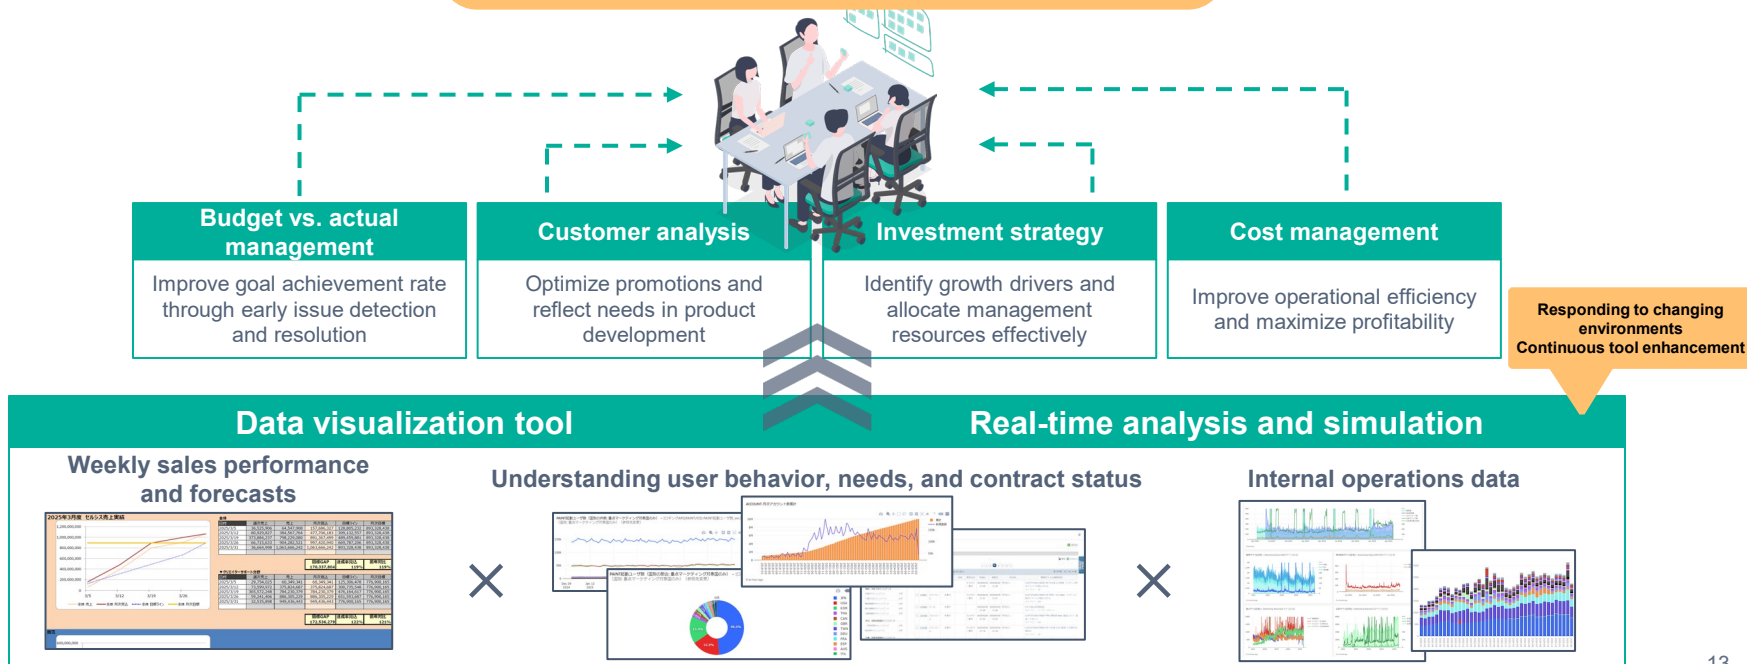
Budget vs. actual management

Improve goal achievement rate through early issue detection and resolution

Customer analysis

Optimize promotions and reflect needs in product development

Investment strategy

Identify growth drivers and allocate management resources effectively

Cost management

Improve operational efficiency and maximize profitability

Responding to changing environments
Continuous tool enhancement

Data visualization tool

Real-time analysis and simulation

Weekly sales performance and forecasts

Understanding user behavior, needs, and contract status

Internal operations data

×

×

13